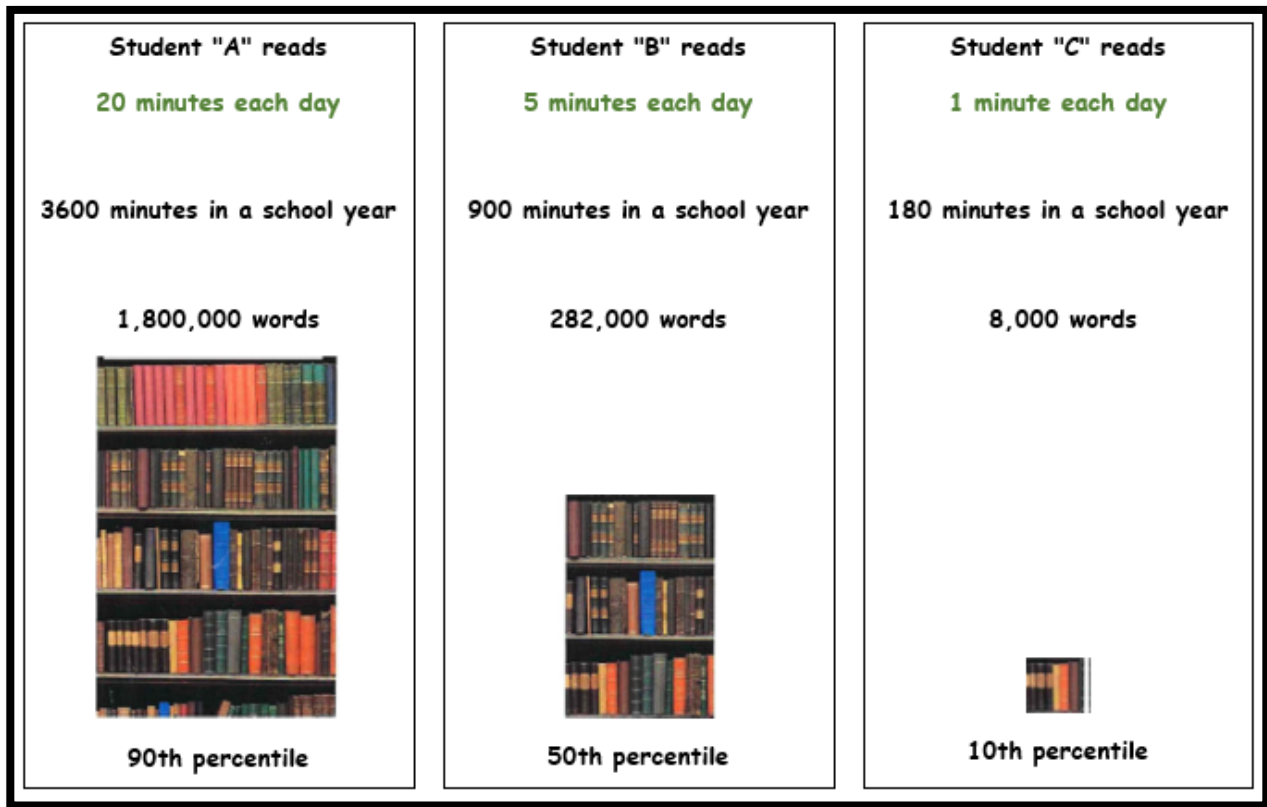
Student "A" reads

20 minutes each day

3600 minutes in a school year

1,800,000 words

90th percentile

Student "B" reads

5 minutes each day

900 minutes in a school year

282,000 words

50th percentile

Student "C" reads

1 minute each day

180 minutes in a school year

8,000 words

10th percentile